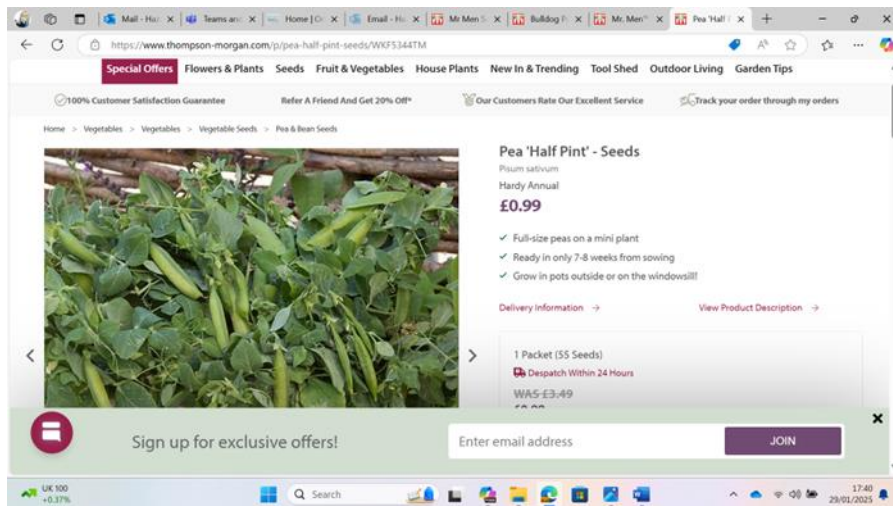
Mail - Ha | Teams an | Home | O | Email - H | Mr Men S | Bulldog P | Mr. Men | Pea 'Half

https://www.thompson-morgan.com/p/pea-half-pint-seeds/WKF5344TM

Special Offers Flowers & Plants Seeds Fruit & Vegetables House Plants New In & Trending Tool Shed Outdoor Living Garden Tips

100% Customer Satisfaction Guarantee | Refer A Friend And Get 20% Off* | Our Customers Rate Our Excellent Service | Track your order through my orders

Home > Vegetables > Vegetables > Vegetable Seeds > Pea & Bean Seeds

Pea 'Half Pint' - Seeds

Pisum sativum

Hardy Annual

£0.99

✓ Full-size peas on a mini plant
✓ Ready in only 7-8 weeks from sowing
✓ Grow in pots outside or on the windowsill!

Delivery Information →

View Product Description →

1 Packet (55 Seeds)

Despatch Within 24 Hours

WAS £3.49

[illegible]

Sign up for exclusive offers!

Enter email address

JOIN

UK 100 +0.37%

Search

17:40 29/01/2025